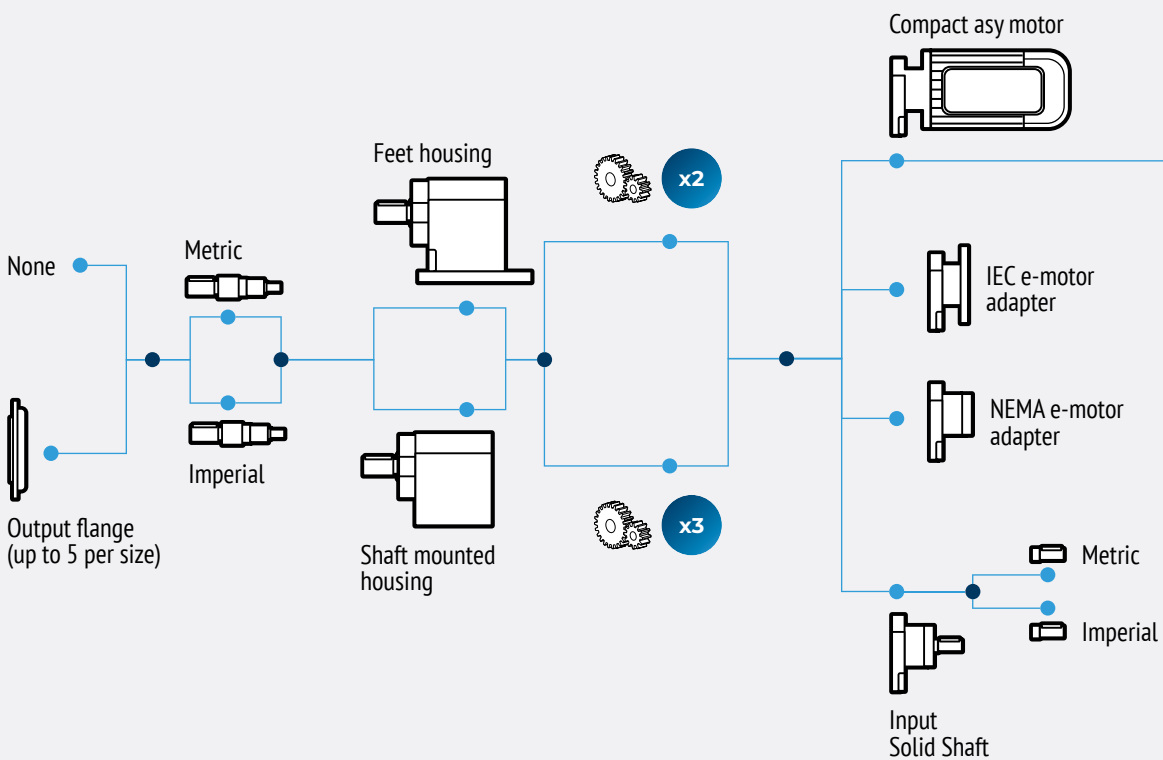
Compact asy motor

Feet housing

x2

Metric

None

IEC e-motor adapter

NEMA e-motor adapter

Imperial

Output flange (up to 5 per size)

Shaft mounted housing

x3

Metric

Imperial

Input Solid Shaft